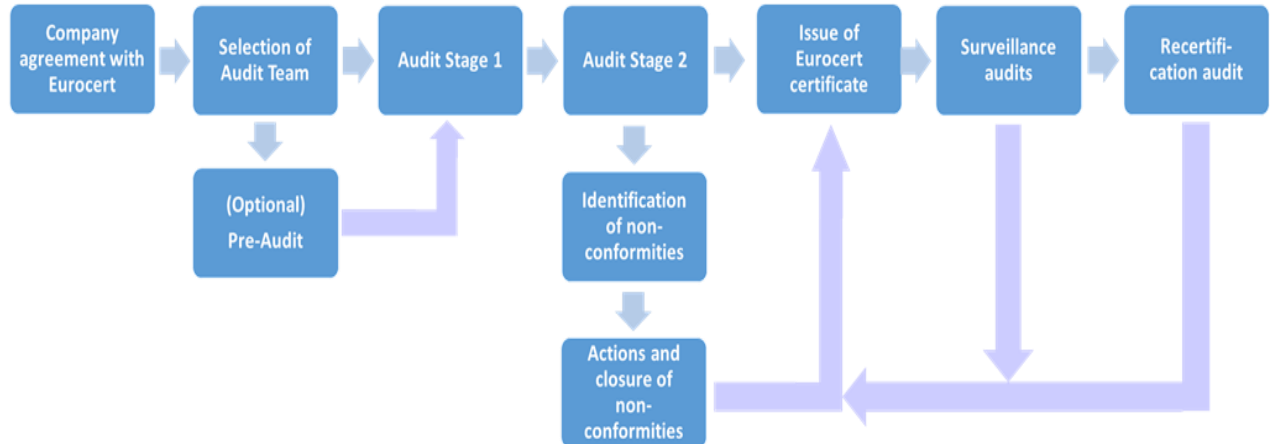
Company agreement with Eurocert

Selection of Audit Team

Audit Stage 1

Audit Stage 2

Issue of Eurocert certificate

Surveillance audits

Recertification audit

(Optional) Pre-Audit

Identification of non-conformities

Actions and closure of non-conformities